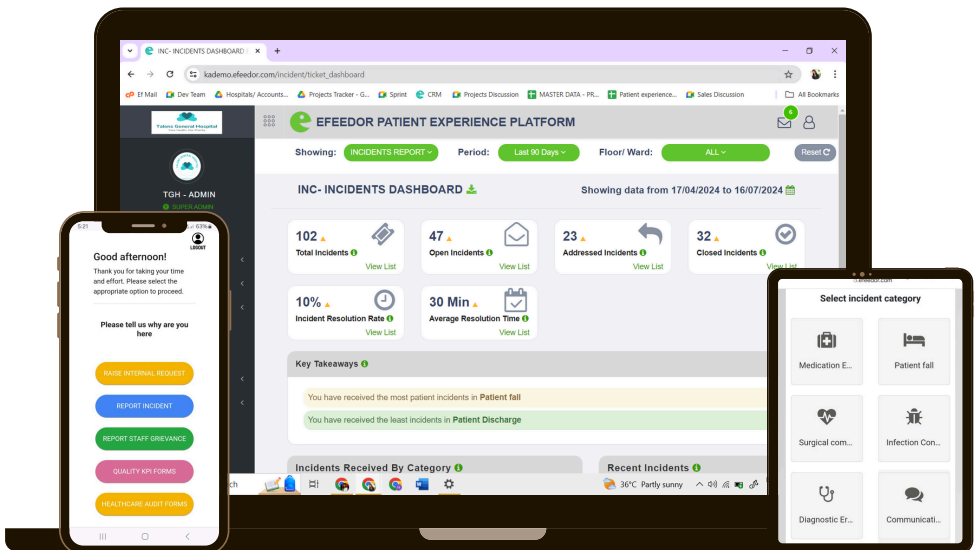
INC- INCIDENTS DASHBOARD

kademo.efeedor.com/incident/ticket_dashboard

Ef Mail | Dev Team | Hospitals/ Accounts... | Projects Tracker - G... | Sprint | CRM | Projects Discussion | MASTER DATA - PR... | Patient experience... | Sales Discussion | All Bookmarks

Talent General Hospital

TGH - ADMIN

SUPER ADMIN

EFEEDOR PATIENT EXPERIENCE PLATFORM

6

Showing: INCIDENTS REPORT | Period: Last 90 Days | Floor/ Ward: ALL | Reset

INC- INCIDENTS DASHBOARD

Showing data from 17/04/2024 to 16/07/2024

102 Total Incidents View List

47 Open Incidents View List

23 Addressed Incidents View List

32 Closed Incidents View List

10% Incident Resolution Rate View List

30 Min Average Resolution Time View List

Key Takeaways

You have received the most patient incidents in Patient fall

You have received the least incidents in Patient Discharge

Incidents Received By Category

Recent Incidents

36°C Partly sunny

6:21

63%

LOGOUT

Good afternoon!

Thank you for taking your time and effort. Please select the appropriate option to proceed.

Please tell us why are you here

RAISE INTERNAL REQUEST

REPORT INCIDENT

REPORT STAFF GRIEVANCE

QUALITY KPI FORMS

HEALTHCARE AUDIT FORMS

efeedor.com

Select incident category

Medication E...

Patient fall

Surgical com...

Infection Con...

Diagnostic Er...

Communicati...